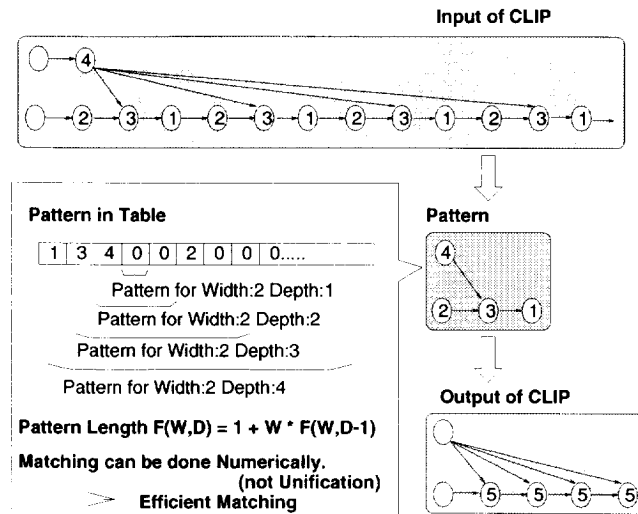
Input of CLIP

4

2 3 1 2 3 1 2 3 1 2 3 1

Pattern in Table

| 1 | 3 | 4 | 0 | 0 | 2 | 0 | 0 | 0..... |
|---|---|---|---|---|---|---|---|---|

Pattern for Width:2 Depth:1

Pattern for Width:2 Depth:2

Pattern for Width:2 Depth:3

Pattern for Width:2 Depth:4

Pattern Length F(W,D) = 1 + W * F(W,D-1)

Matching can be done Numerically. (not Unification)

> Efficient Matching

Pattern

4

2 3 1

Output of CLIP

5 5 5 5